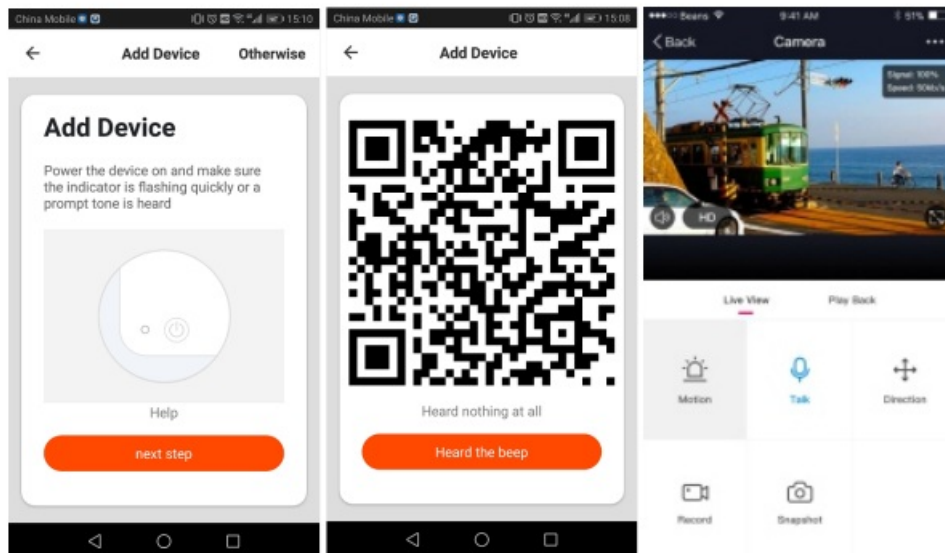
China Mobile 15:10

Add Device Otherwise

Add Device

Power the device on and make sure the indicator is flashing quickly or a prompt tone is heard

Help

next step

China Mobile 15:08

Add Device

Heard nothing at all

Heard the beep

Bears 9:41 AM 51%

Back Camera ...

Signal: 100%
Speed: 50kb/s

HD

Live View Play Back

Motion Talk Direction

Record Snapshot